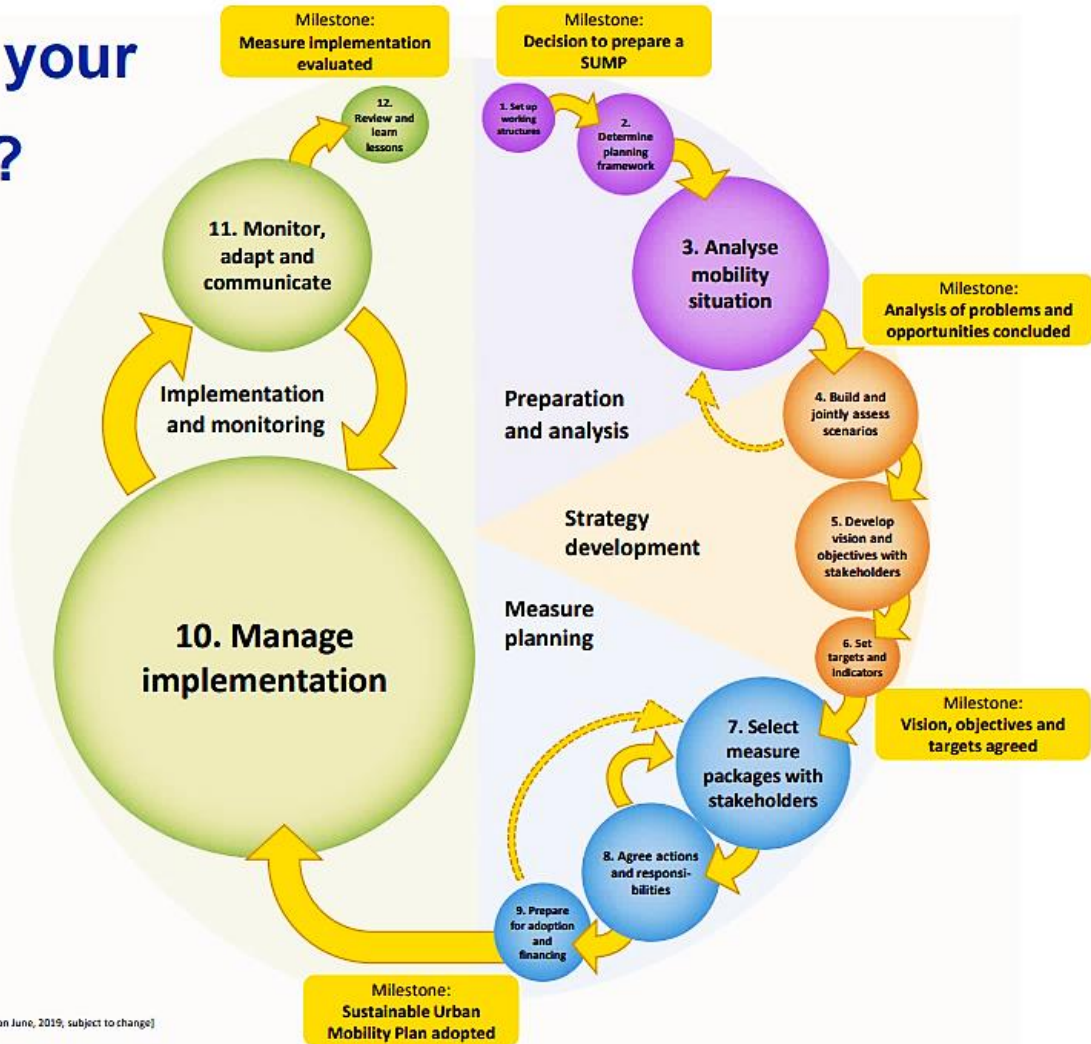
your

?

Milestone:
Measure implementation evaluated

Milestone:
Decision to prepare a SUMP

1. Set up working structures

2. Determine planning framework

3. Analyse mobility situation

Milestone:
Analysis of problems and opportunities concluded

12. Review and learn lessons

11. Monitor, adapt and communicate

Implementation and monitoring

Preparation and analysis

4. Build and jointly assess scenarios

Strategy development

5. Develop vision and objectives with stakeholders

Measure planning

6. Set targets and indicators

10. Manage implementation

Milestone:
Vision, objectives and targets agreed

7. Select measure packages with stakeholders

8. Agree actions and responsibilities

9. Prepare for adoption and financing

Milestone:
Sustainable Urban Mobility Plan adopted

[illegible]n June, 2019; subject to change]